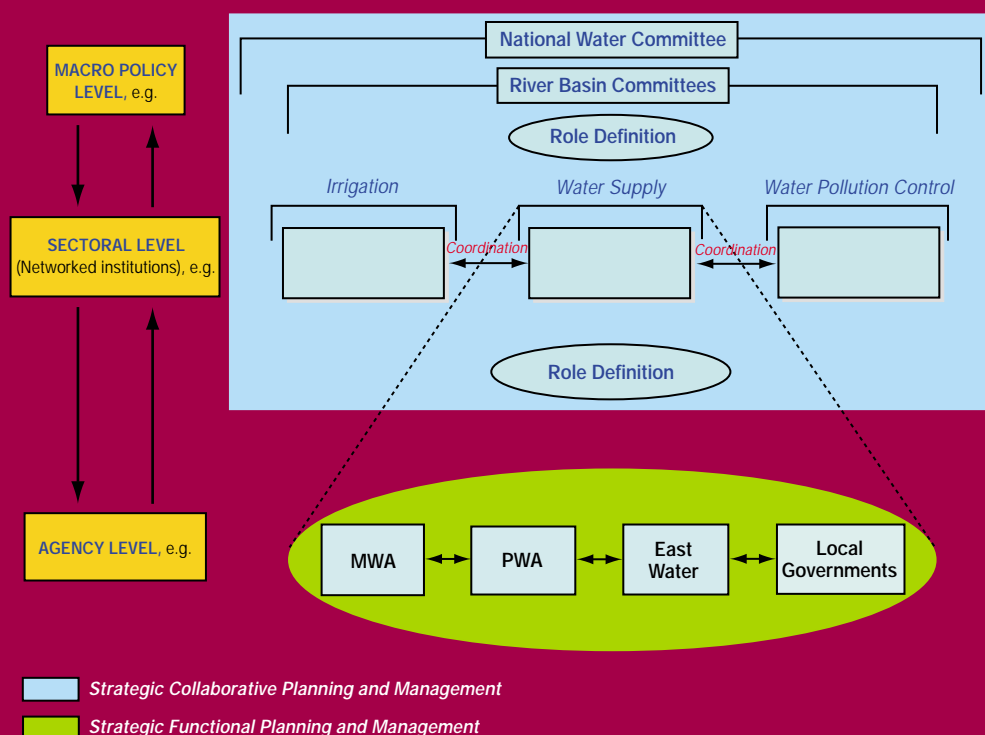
MACRO POLICY LEVEL, e.g.

SECTORAL LEVEL (Networked institutions), e.g.

AGENCY LEVEL, e.g.

National Water Committee

River Basin Committees

Role Definition

Irrigation

Water Supply

Water Pollution Control

Coordination

Coordination

Role Definition

MWA

PWA

East Water

Local Governments

Strategic Collaborative Planning and Management

Strategic Functional Planning and Management